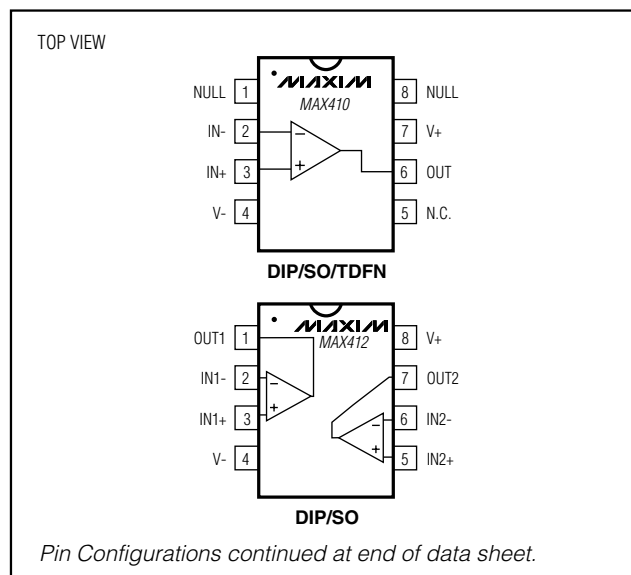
TOP VIEW

NULL 1
IN- 2
IN+ 3
V- 4

MAXIM
MAX410

8 NULL
7 V+
6 OUT
5 N.C.

−
+

DIP/SO/TDFN

OUT1 1
IN1- 2
IN1+ 3
V- 4

MAXIM
MAX412

8 V+
7 OUT2
6 IN2-
5 IN2+

−
+
−
+

DIP/SO

Pin Configurations continued at end of data sheet.